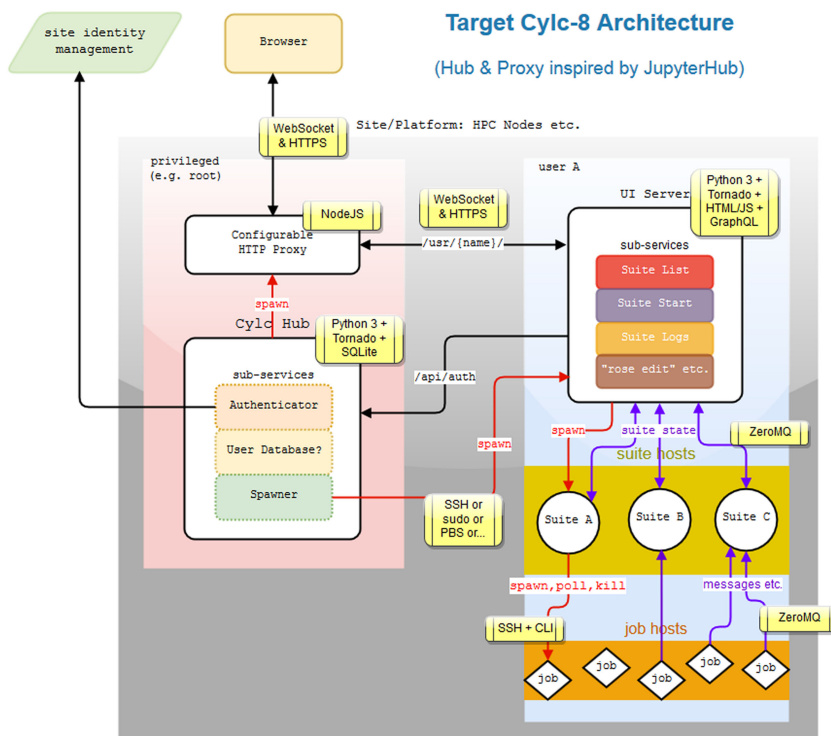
Target Cylc-8 Architecture

(Hub & Proxy inspired by JupyterHub)

site identity management

Browser

WebSocket & HTTPS

Site/Platform: HPC Nodes etc.

privileged (e.g. root)

user A

UI Server

Python 3 + Tornado + HTML/JS + GraphQL

WebSocket & HTTPS

NodeJS

Configurable HTTP Proxy

/usr/{name}/

sub-services

Suite List

Suite Start

Suite Logs

"rose edit" etc.

spawn

Cylc Hub

Python 3 + Tornado + SQLite

/api/auth

sub-services

Authenticator

User Database?

Spawner

spawn

spawn

suite state

ZeroMQ

suite hosts

SSH or sudo or PBS or...

Suite A

Suite B

Suite C

spawn,poll,kill

messages etc.

ZeroMQ

SSH + CLI

job hosts

job

job

job

job

job